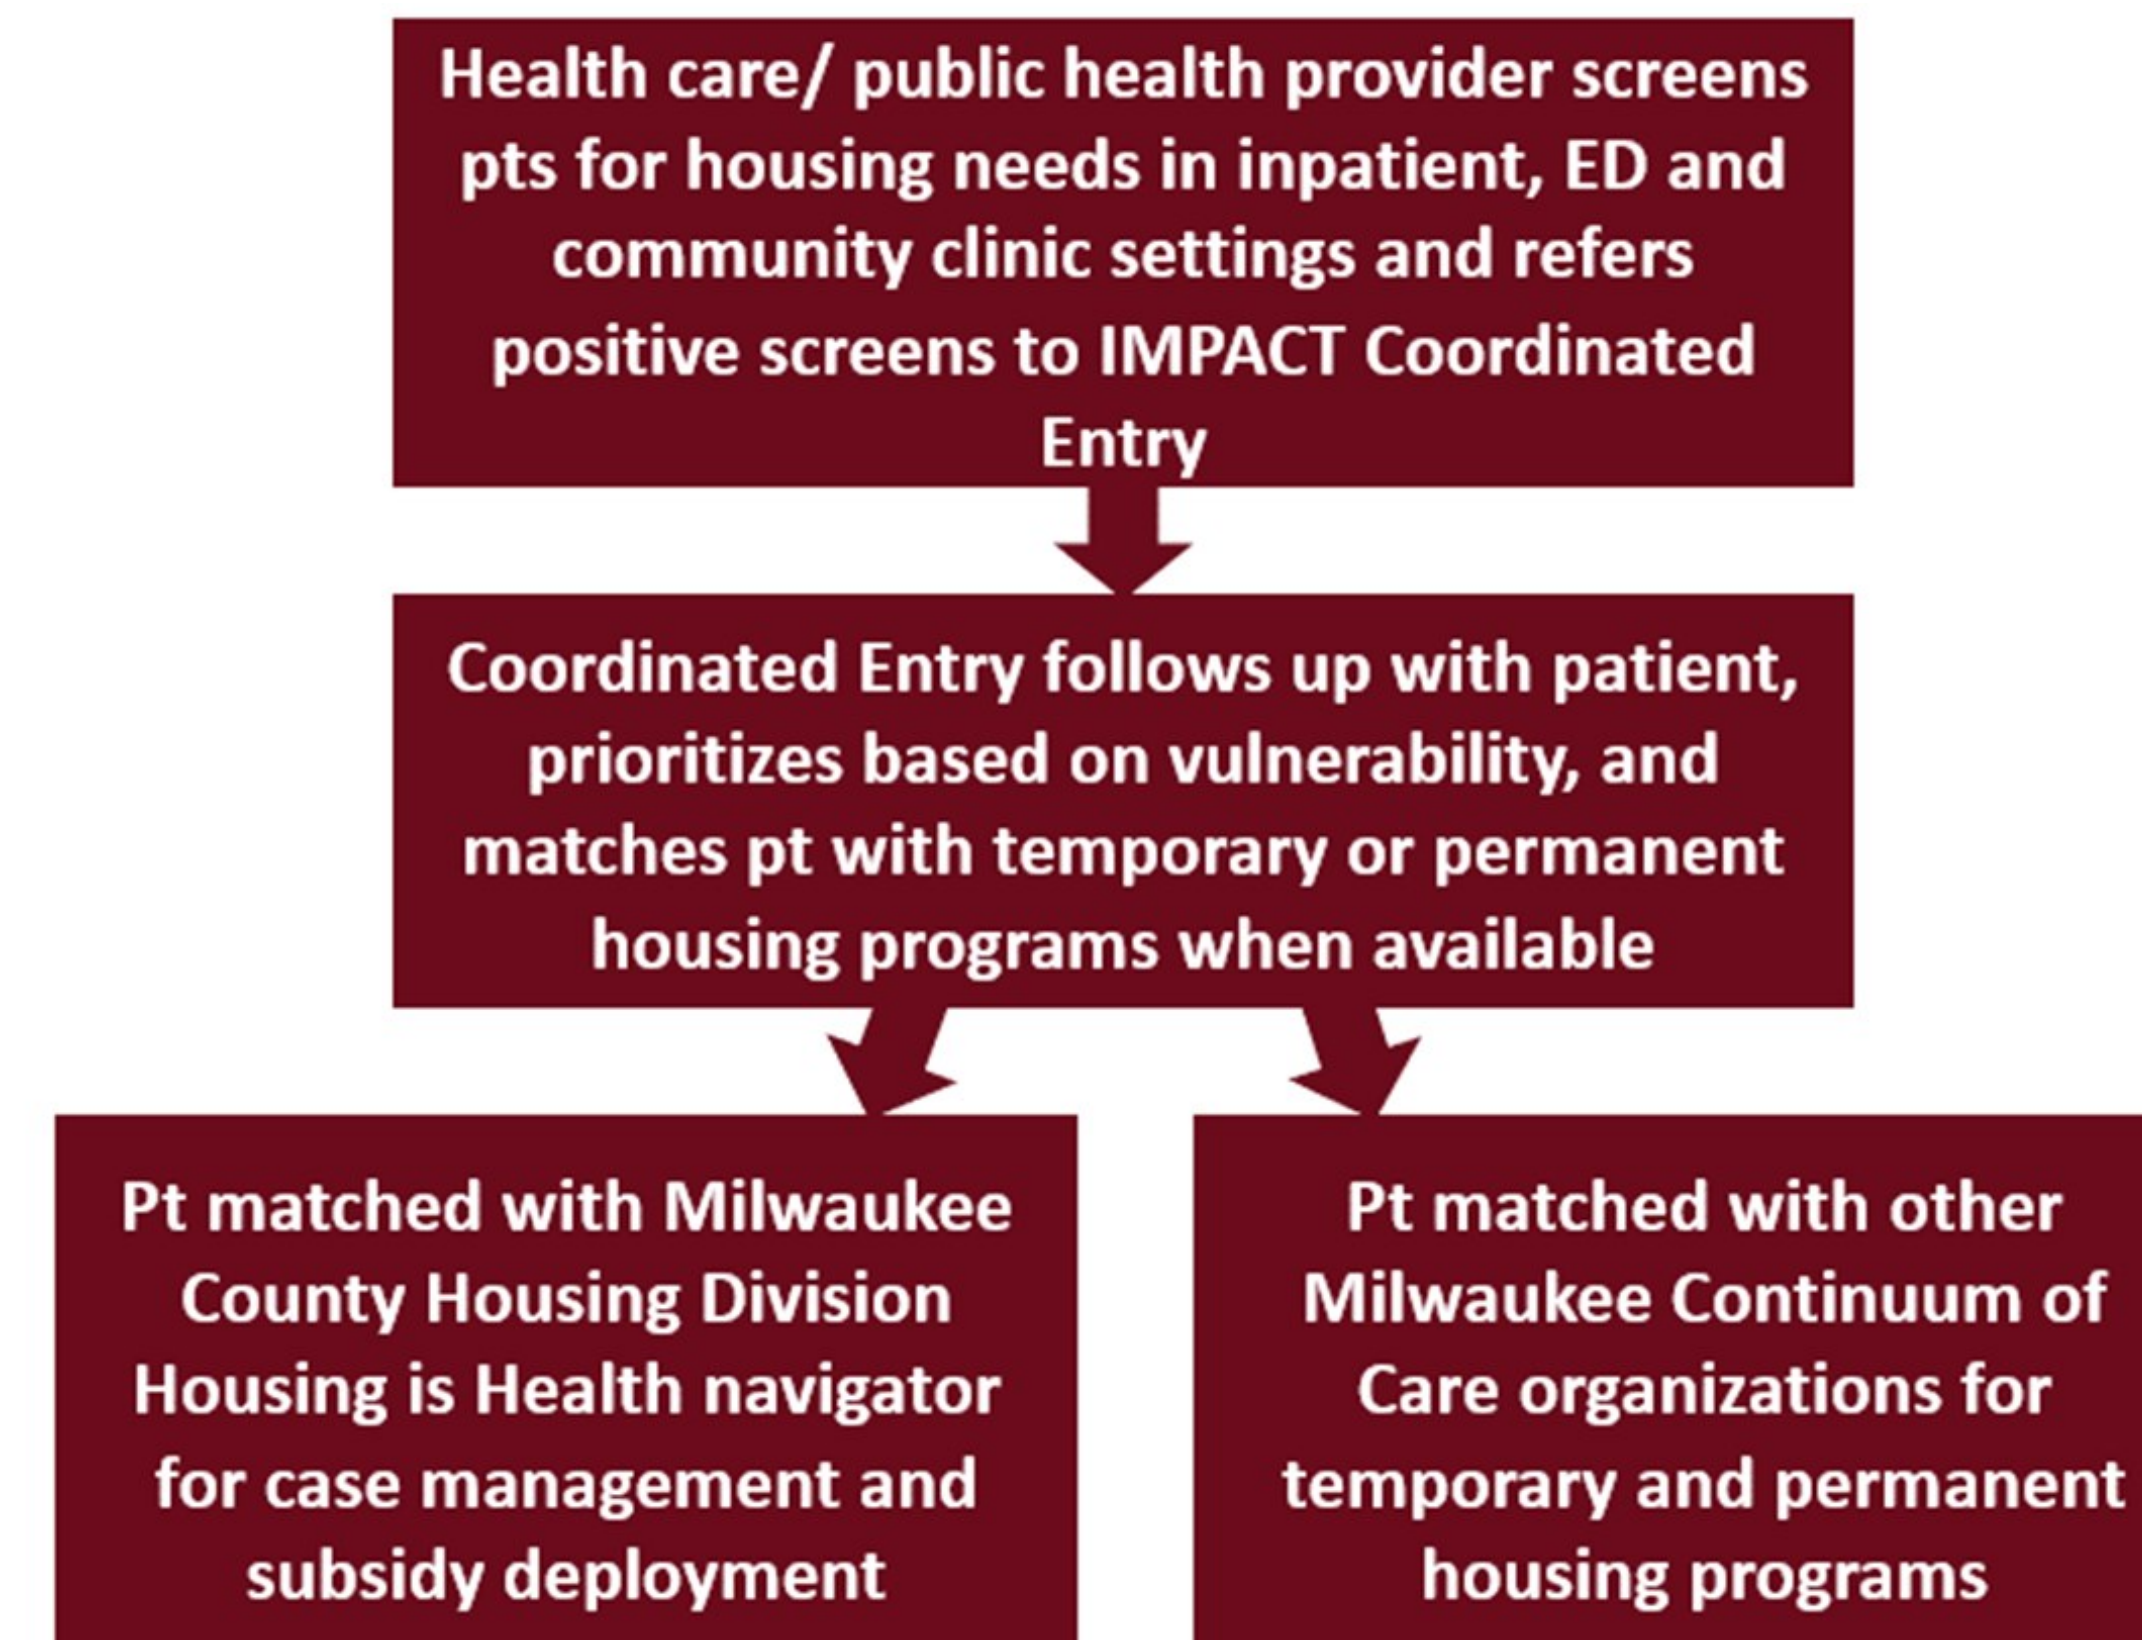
Health care/ public health provider screens pts for housing needs in inpatient, ED and community clinic settings and refers positive screens to IMPACT Coordinated Entry

Coordinated Entry follows up with patient, prioritizes based on vulnerability, and matches pt with temporary or permanent housing programs when available

Pt matched with Milwaukee County Housing Division Housing is Health navigator for case management and subsidy deployment

Pt matched with other Milwaukee Continuum of Care organizations for temporary and permanent housing programs